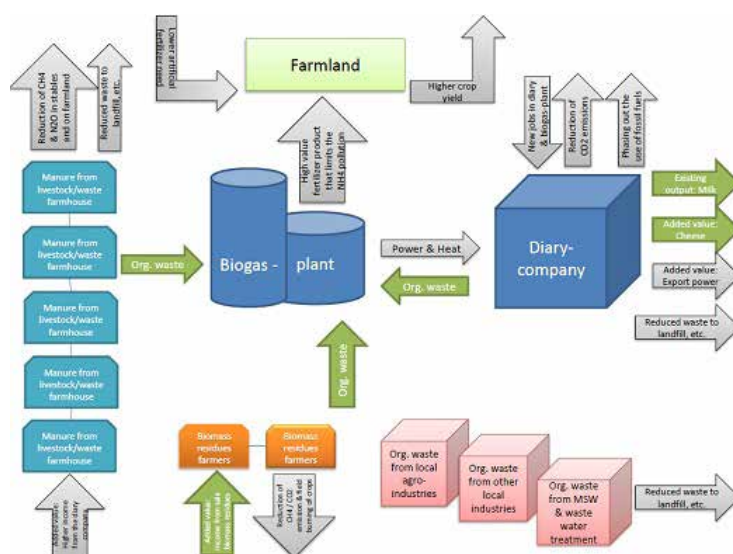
Reduction of CH4 & N2O in stables and on farmland

Reduced waste to landfill, etc.

Lower artificial fertilizer need

Farmland

Higher crop yield

High value fertilizer product that limits the NH4 pollution

New jobs in diary & biogas-plant

Reduction of CO2 emissions

Phasing out the use of fossil fuels

Manure from livestock/waste farmhouse

Manure from livestock/waste farmhouse

Manure from livestock/waste farmhouse

Manure from livestock/waste farmhouse

Manure from livestock/waste farmhouse

Org. waste

Biogas - plant

Power & Heat

Org. waste

Diary-company

Existing output: Milk

Added value: Cheese

Added value: Export power

Reduced waste to landfill, etc.

Org. waste

Biomass residues farmers

Biomass residues farmers

Org. waste from local agro-industries

Org. waste from other local industries

Org. waste from MSW & waste water treatment

Reduced waste to landfill, etc.

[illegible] Higher income from the diary company

Added value: income from sale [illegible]

Reduction of CH4 / CO2 emission & field burning of crops